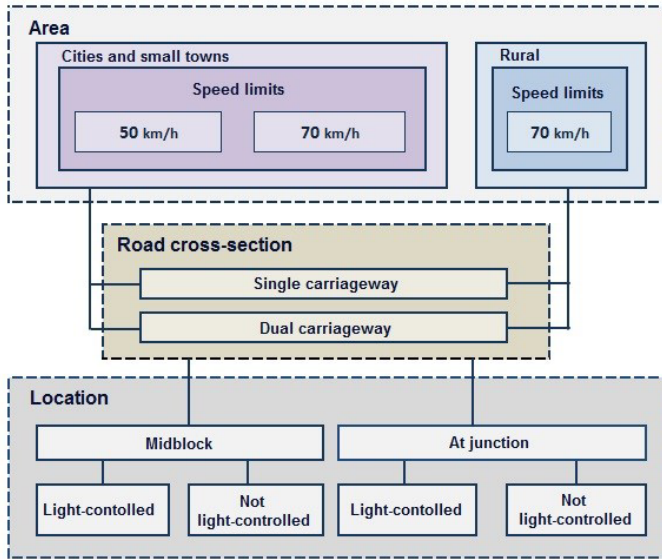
Area

Cities and small towns

Speed limits

50 km/h

70 km/h

Rural

Speed limits

70 km/h

Road cross-section

Single carriageway

Dual carriageway

Location

Midblock

At junction

Light-contolled

Not light-controlled

Light-contolled

Not light-controlled